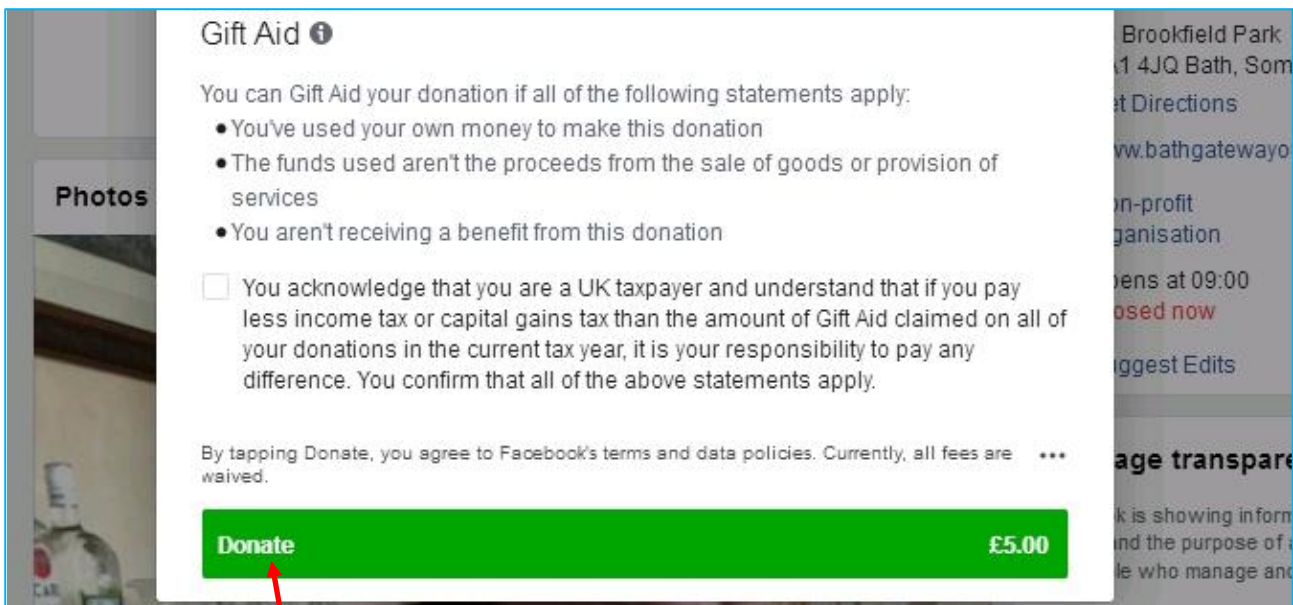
Photos

Gift Aid

You can Gift Aid your donation if all of the following statements apply:
• You've used your own money to make this donation
• The funds used aren't the proceeds from the sale of goods or provision of services
• You aren't receiving a benefit from this donation

You acknowledge that you are a UK taxpayer and understand that if you pay less income tax or capital gains tax than the amount of Gift Aid claimed on all of your donations in the current tax year, it is your responsibility to pay any difference. You confirm that all of the above statements apply.

By tapping Donate, you agree to Facebook's terms and data policies. Currently, all fees are waived.

Donate £5.00

Brookfield Park
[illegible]1 4JQ Bath, Som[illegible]
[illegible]t Directions
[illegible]ww.bathgatewayo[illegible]
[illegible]n-profit
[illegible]ganisation
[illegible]pens at 09:00
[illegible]osed now
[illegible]ggest Edits

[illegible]age transpare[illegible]
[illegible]k is showing inform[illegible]
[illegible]nd the purpose of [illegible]
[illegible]le who manage and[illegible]